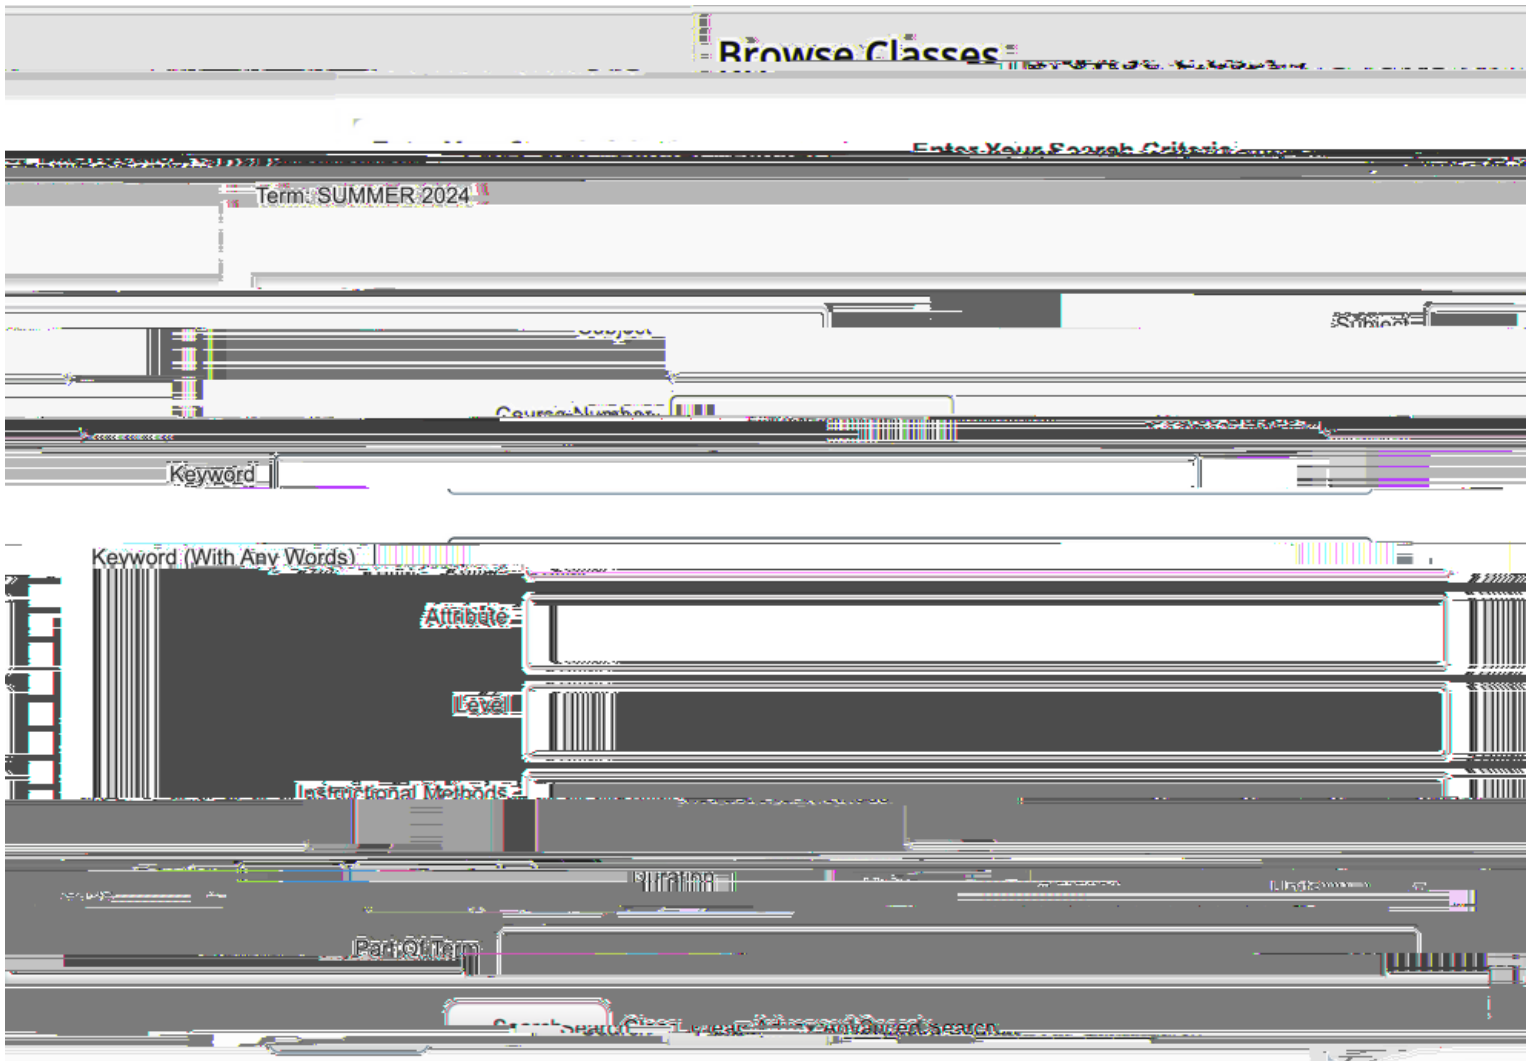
Browse Classes

Enter Your Search Criteria

Term: SUMMER 2024

Subject

Course Number

Keyword

Keyword (With Any Words)

Attribute

Level

Instructional Methods

Duration

Part Of Term

Search Clear Advanced Search